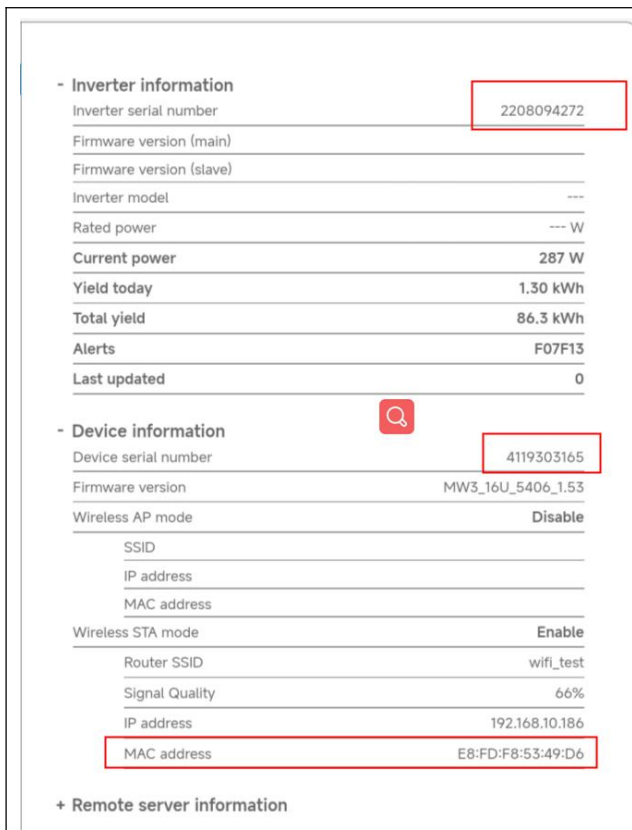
- Inverter information

| | |
|---|---|
| Inverter serial number | 2208094272 |
| Firmware version (main) | |
| Firmware version (slave) | |
| Inverter model | --- |
| Rated power | --- W |
| Current power | 287 W |
| Yield today | 1.30 kWh |
| Total yield | 86.3 kWh |
| Alerts | F07F13 |
| Last updated | 0 |

- Device information

| | |
|---|---|
| Device serial number | 4119303165 |
| Firmware version | MW3_16U_5406_1.53 |
| Wireless AP mode | Disable |
| SSID | |
| IP address | |
| MAC address | |
| Wireless STA mode | Enable |
| Router SSID | wifi_test |
| Signal Quality | 66% |
| IP address | 192.168.10.186 |
| MAC address | E8:FD:F8:53:49:D6 |

+ Remote server information